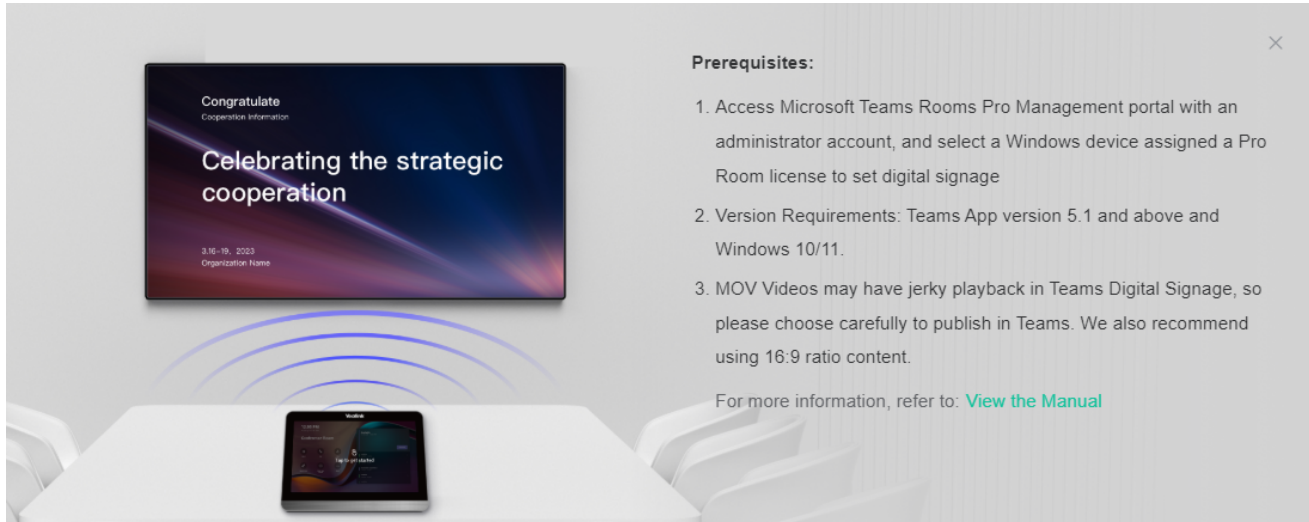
Congratulate
Cooperation information

Celebrating the strategic cooperation

3.16-19，2023
Organization Name

Yealink

Tap to get started

Prerequisites:

1. Access Microsoft Teams Rooms Pro Management portal with an administrator account, and select a Windows device assigned a Pro Room license to set digital signage
2. Version Requirements: Teams App version 5.1 and above and Windows 10/11.
3. MOV Videos may have jerky playback in Teams Digital Signage, so please choose carefully to publish in Teams. We also recommend using 16:9 ratio content.

For more information, refer to: View the Manual